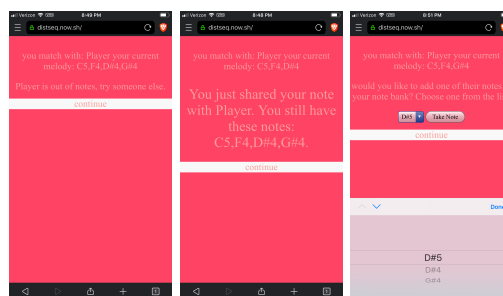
Verizon 8:49 PM
distseq.now.sh/

you match with: Player your current melody: C5,F4,D#4,G#4

Player is out of notes, try someone else.

continue

Verizon 8:49 PM
distseq.now.sh/

you match with: Player your current melody: C5,F4,D#4

You just shared your note with Player. You still have these notes: C5,F4,D#4,G#4.

continue

Verizon 8:51 PM
distseq.now.sh/

you match with: Player your current melody: C5,F4,D#4

would you like to add one of their notes your note bank? Choose one from the li

D#5 Take Note

continue

Done

D#5
D#4
G#4